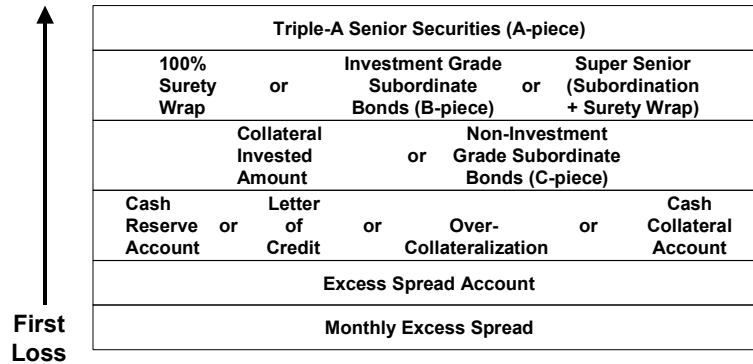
Triple-A Senior Securities (A-piece)

100% Surety Wrap or Investment Grade Subordinate Bonds (B-piece) or Super Senior (Subordination + Surety Wrap)

Collateral Invested Amount or Non-Investment Grade Subordinate Bonds (C-piece)

Cash Reserve Account or Letter of Credit or Over-Collateralization or Cash Collateral Account

Excess Spread Account

Monthly Excess Spread

First Loss